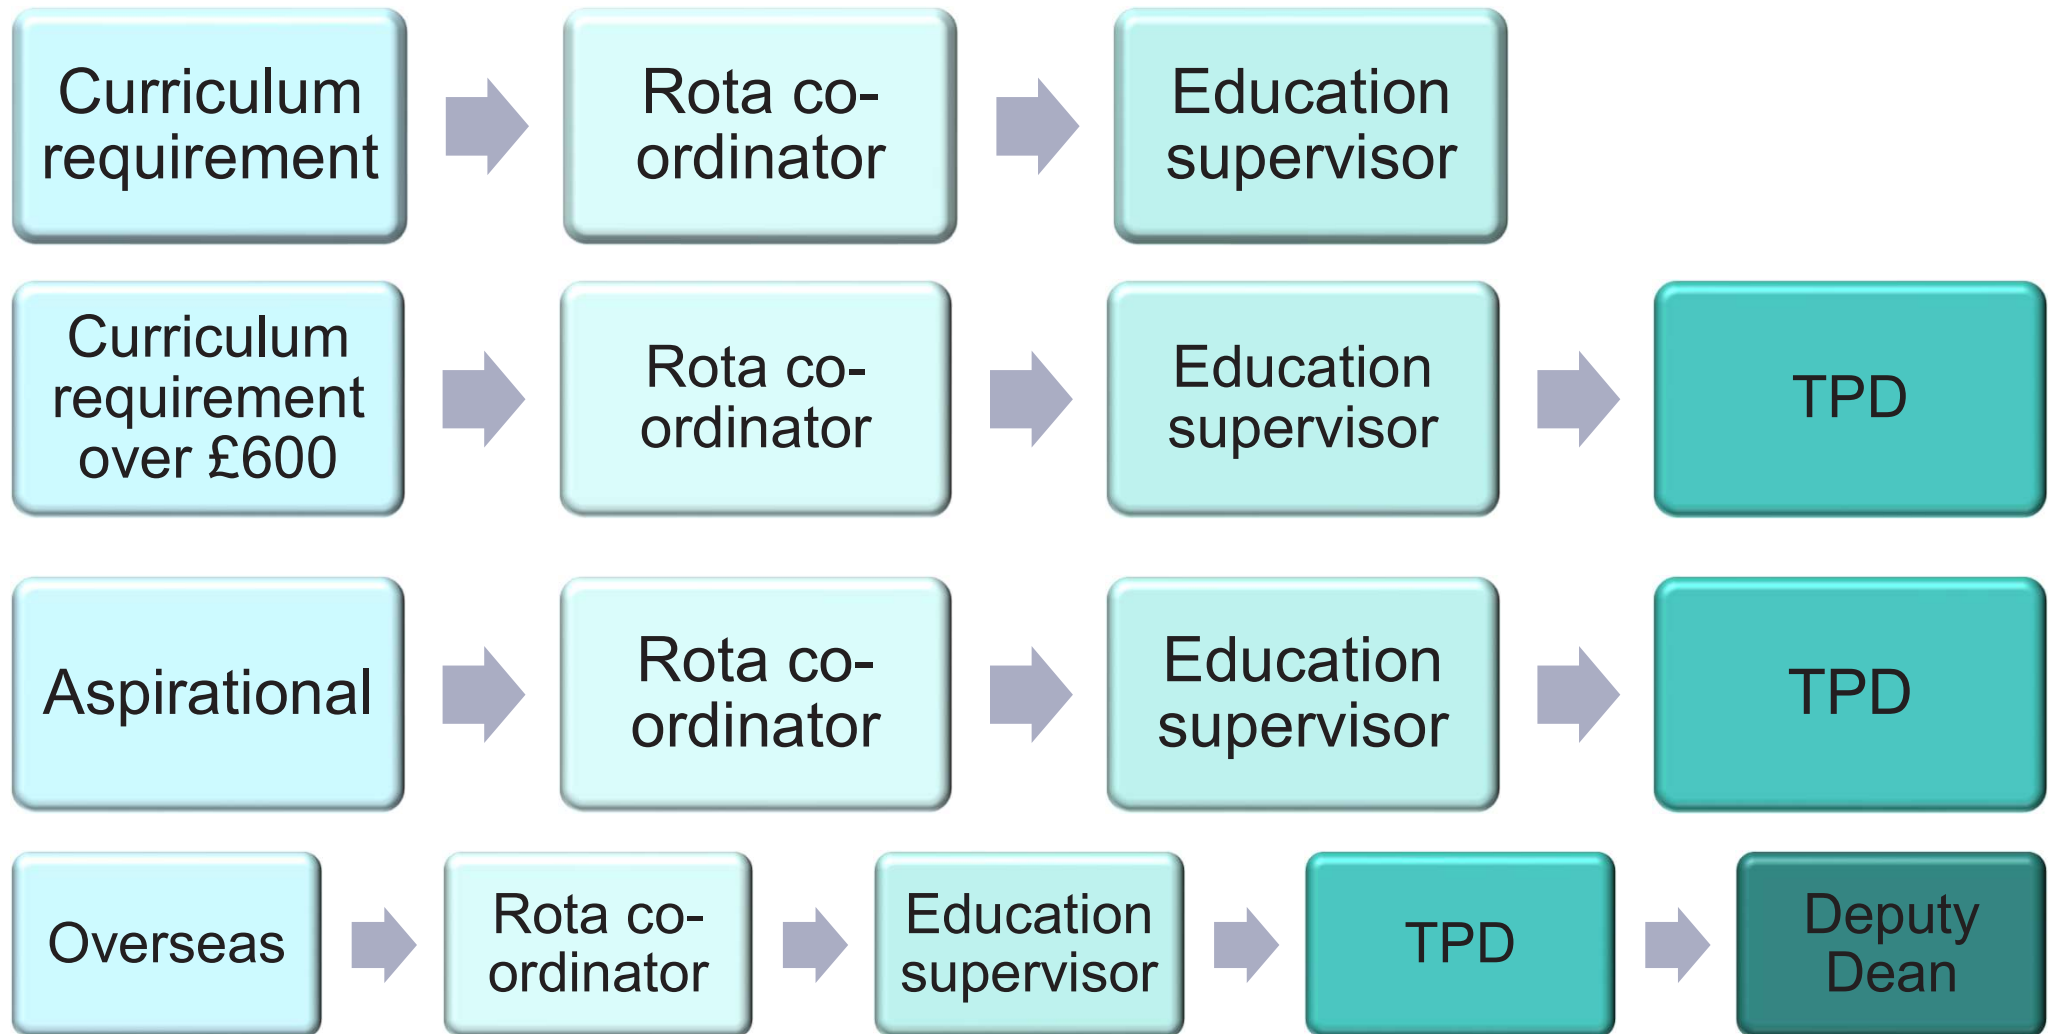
Curriculum requirement

Rota co-ordinator

Education supervisor

Curriculum requirement over £600

Rota co-ordinator

Education supervisor

TPD

Aspirational

Rota co-ordinator

Education supervisor

TPD

Overseas

Rota co-ordinator

Education supervisor

TPD

Deputy Dean